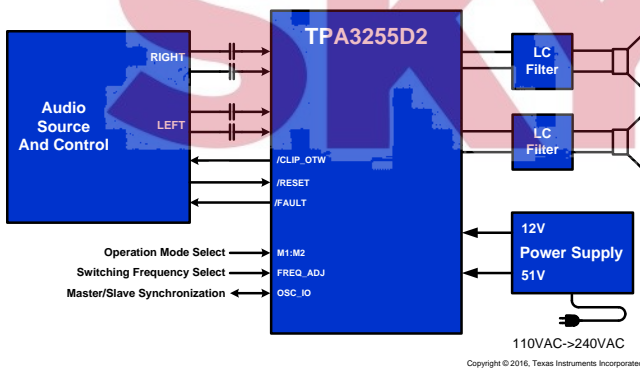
TPA3255D2

Audio Source And Control

RIGHT

LEFT

/CLIP_OTW

/RESET

/FAULT

Operation Mode Select

M1:M2

Switching Frequency Select

FREQ_ADJ

Master/Slave Synchronization

OSC_IO

LC Filter

LC Filter

12V

Power Supply

51V

110VAC->240VAC

Copyright © 2016, Texas Instruments Incorporated